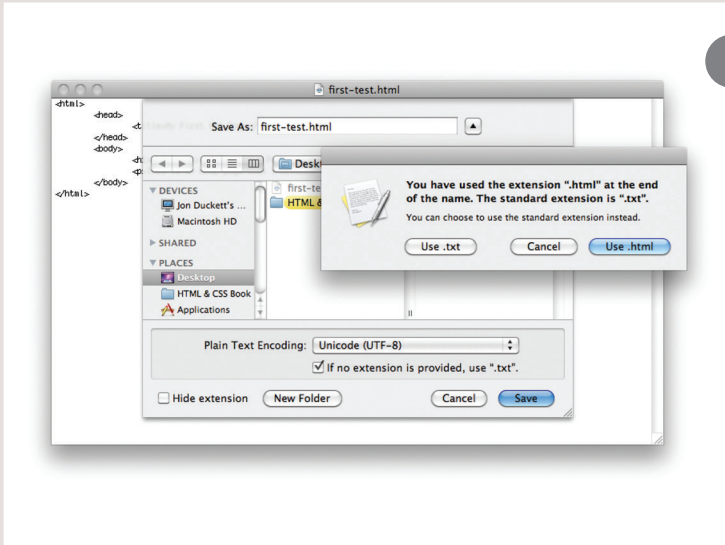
first-test.html

<html>
<head>
<t
</head>
<body>
<h
<p
</body>
</html>

Save As: first-test.html

Desk

DEVICES
Jon Duckett's ...
Macintosh HD
SHARED
PLACES
Desktop
HTML & CSS Book
Applications

first-te
HTML &

You have used the extension ".html" at the end of the name. The standard extension is ".txt".
You can choose to use the standard extension instead.

Use .txt
Cancel
Use .html

Plain Text Encoding: Unicode (UTF-8)
If no extension is provided, use ".txt".

Hide extension
New Folder
Cancel
Save